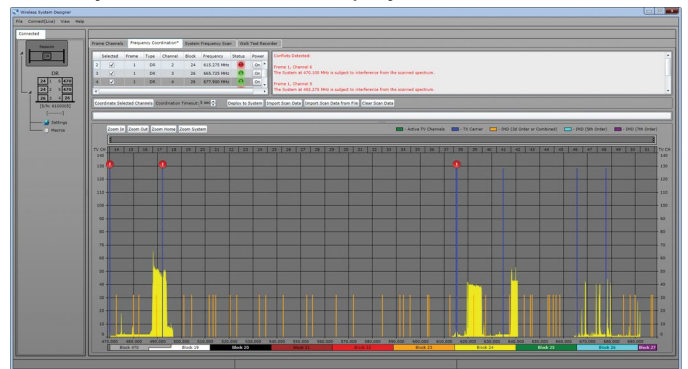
Wireless System Designer

File Connect(Live) View Help

Connected

Receiver

DR

[S/N: 0100000]

Settings

Monitor

Frame Channels Frequency Coordination* System Frequency Scan Walk Test Recorder

| | Selected | Frame | Type | Channel | Block | Frequency | Status | Power |
|---|---|---|---|---|---|---|---|---|
| 2 | ✓ | 1 | DR | 2 | 24 | 615.275 MHz | | On |
| 3 | ✓ | 1 | DR | 3 | 26 | 665.725 MHz | | On |
| 4 | ✓ | 1 | DR | 4 | 26 | 677.950 MHz | | On |

Conflicts Detected:

Frame 1, Channel 6
The System at 470.100 MHz is subject to interference from the scanned spectrum.

Frame 1, Channel 5
The System at 493.275 MHz is subject to interference from the scanned spectrum.

Coordinate Selected Channels Coordination Timeout 5 sec Deploy to System Import Scan Data Import Scan Data from File Clear Scan Data

Zoom In Zoom Out Zoom Home Zoom System

Active TV Channels TX Carrier IMD (3d Order or Combined) IMD (5th Order) IMD (7th Order)

TV CH 14 15 16 17 18 19 20 21 22 23 24 25 26 27 28 29 30 31 32 33 34 35 36 37 38 39 40 41 42 43 44 45 46 47 48 49 50 51

150 140 130 120 110 100 90 80 70 60 50 40 30 20 10 0

470.000 480.000 490.000 500.000 510.000 520.000 530.000 540.000 550.000 560.000 570.000 580.000 590.000 600.000 610.000 620.000 630.000 640.000 650.000 660.000 670.000 680.000 690.000

Block 470 Block 19 Block 20 Block 21 Block 22 Block 23 Block 24 Block 25 Block 26 Block 27